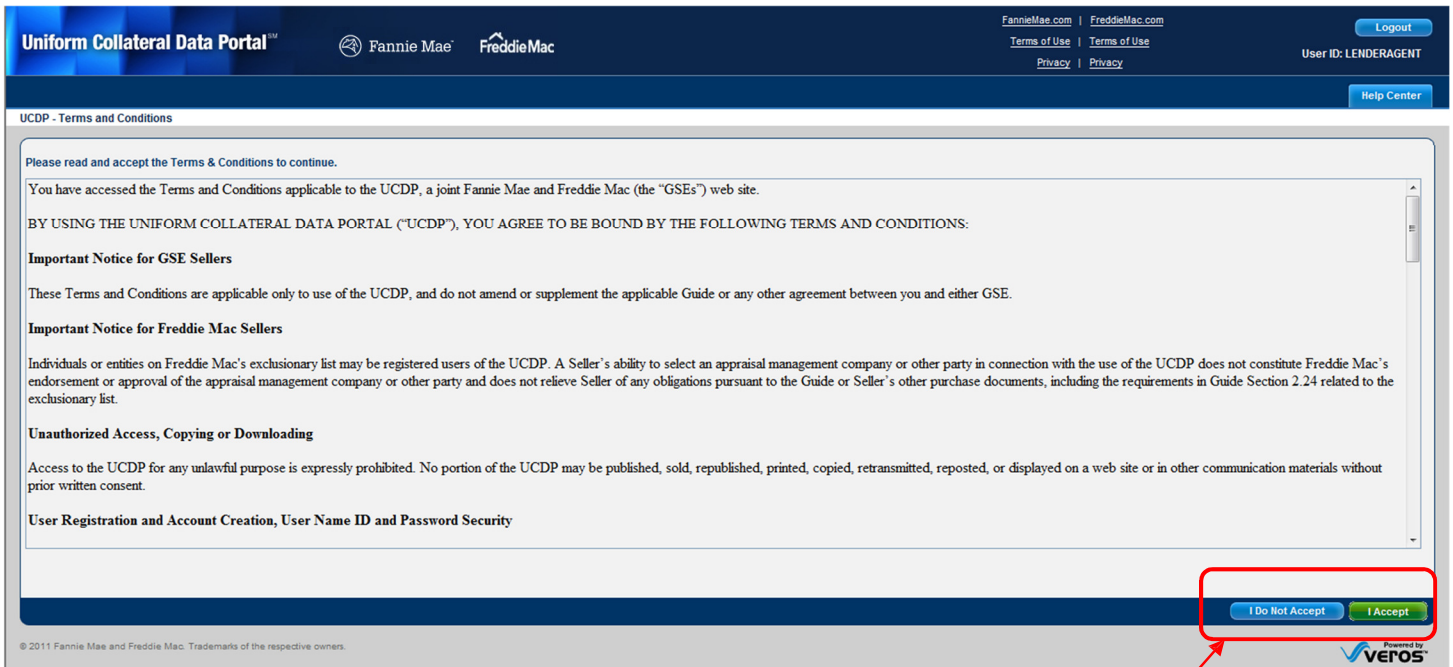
Uniform Collateral Data Portal℠

Fannie Mae

FreddieMac

FannieMae.com | FreddieMac.com

Terms of Use | Terms of Use

Privacy | Privacy

Logout

User ID: LENDERAGENT

Help Center

UCDP - Terms and Conditions

Please read and accept the Terms & Conditions to continue.

You have accessed the Terms and Conditions applicable to the UCDP, a joint Fannie Mae and Freddie Mac (the "GSEs") web site.

BY USING THE UNIFORM COLLATERAL DATA PORTAL ("UCDP"), YOU AGREE TO BE BOUND BY THE FOLLOWING TERMS AND CONDITIONS:

Important Notice for GSE Sellers

These Terms and Conditions are applicable only to use of the UCDP, and do not amend or supplement the applicable Guide or any other agreement between you and either GSE.

Important Notice for Freddie Mac Sellers

Individuals or entities on Freddie Mac's exclusionary list may be registered users of the UCDP. A Seller's ability to select an appraisal management company or other party in connection with the use of the UCDP does not constitute Freddie Mac's endorsement or approval of the appraisal management company or other party and does not relieve Seller of any obligations pursuant to the Guide or Seller's other purchase documents, including the requirements in Guide Section 2.24 related to the exclusionary list.

Unauthorized Access, Copying or Downloading

Access to the UCDP for any unlawful purpose is expressly prohibited. No portion of the UCDP may be published, sold, republished, printed, copied, retransmitted, reposted, or displayed on a web site or in other communication materials without prior written consent.

User Registration and Account Creation, User Name ID and Password Security

I Do Not Accept

I Accept

© 2011 Fannie Mae and Freddie Mac. Trademarks of the respective owners.

Powered by Veros